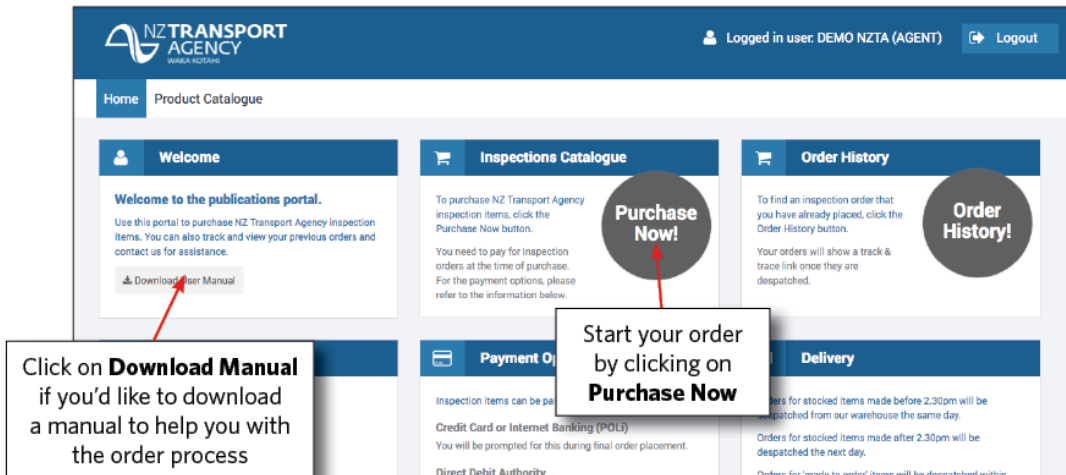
NZ TRANSPORT AGENCY
WAKA KOTAHI

Logged in user: DEMO NZTA (AGENT)

Logout

Home Product Catalogue

Welcome

Welcome to the publications portal.

Use this portal to purchase NZ Transport Agency inspection items. You can also track and view your previous orders and contact us for assistance.

Download User Manual

Inspections Catalogue

To purchase NZ Transport Agency inspection items, click the Purchase Now button.

You need to pay for inspection orders at the time of purchase. For the payment options, please refer to the information below.

Purchase Now!

Order History

To find an inspection order that you have already placed, click the Order History button.

Your orders will show a track & trace link once they are despatched.

Order History!

Start your order by clicking on **Purchase Now**

Click on **Download Manual** if you'd like to download a manual to help you with the order process

Payment Op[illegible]

Inspection items can be pa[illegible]

Credit Card or Internet Banking (POLi)

You will be prompted for this during final order placement.

Direct Debit Authority

Delivery

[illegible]rders for stocked items made before 2.30pm will be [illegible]spatched from our warehouse the same day.

Orders for stocked items made after 2.30pm will be despatched the next day.

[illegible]